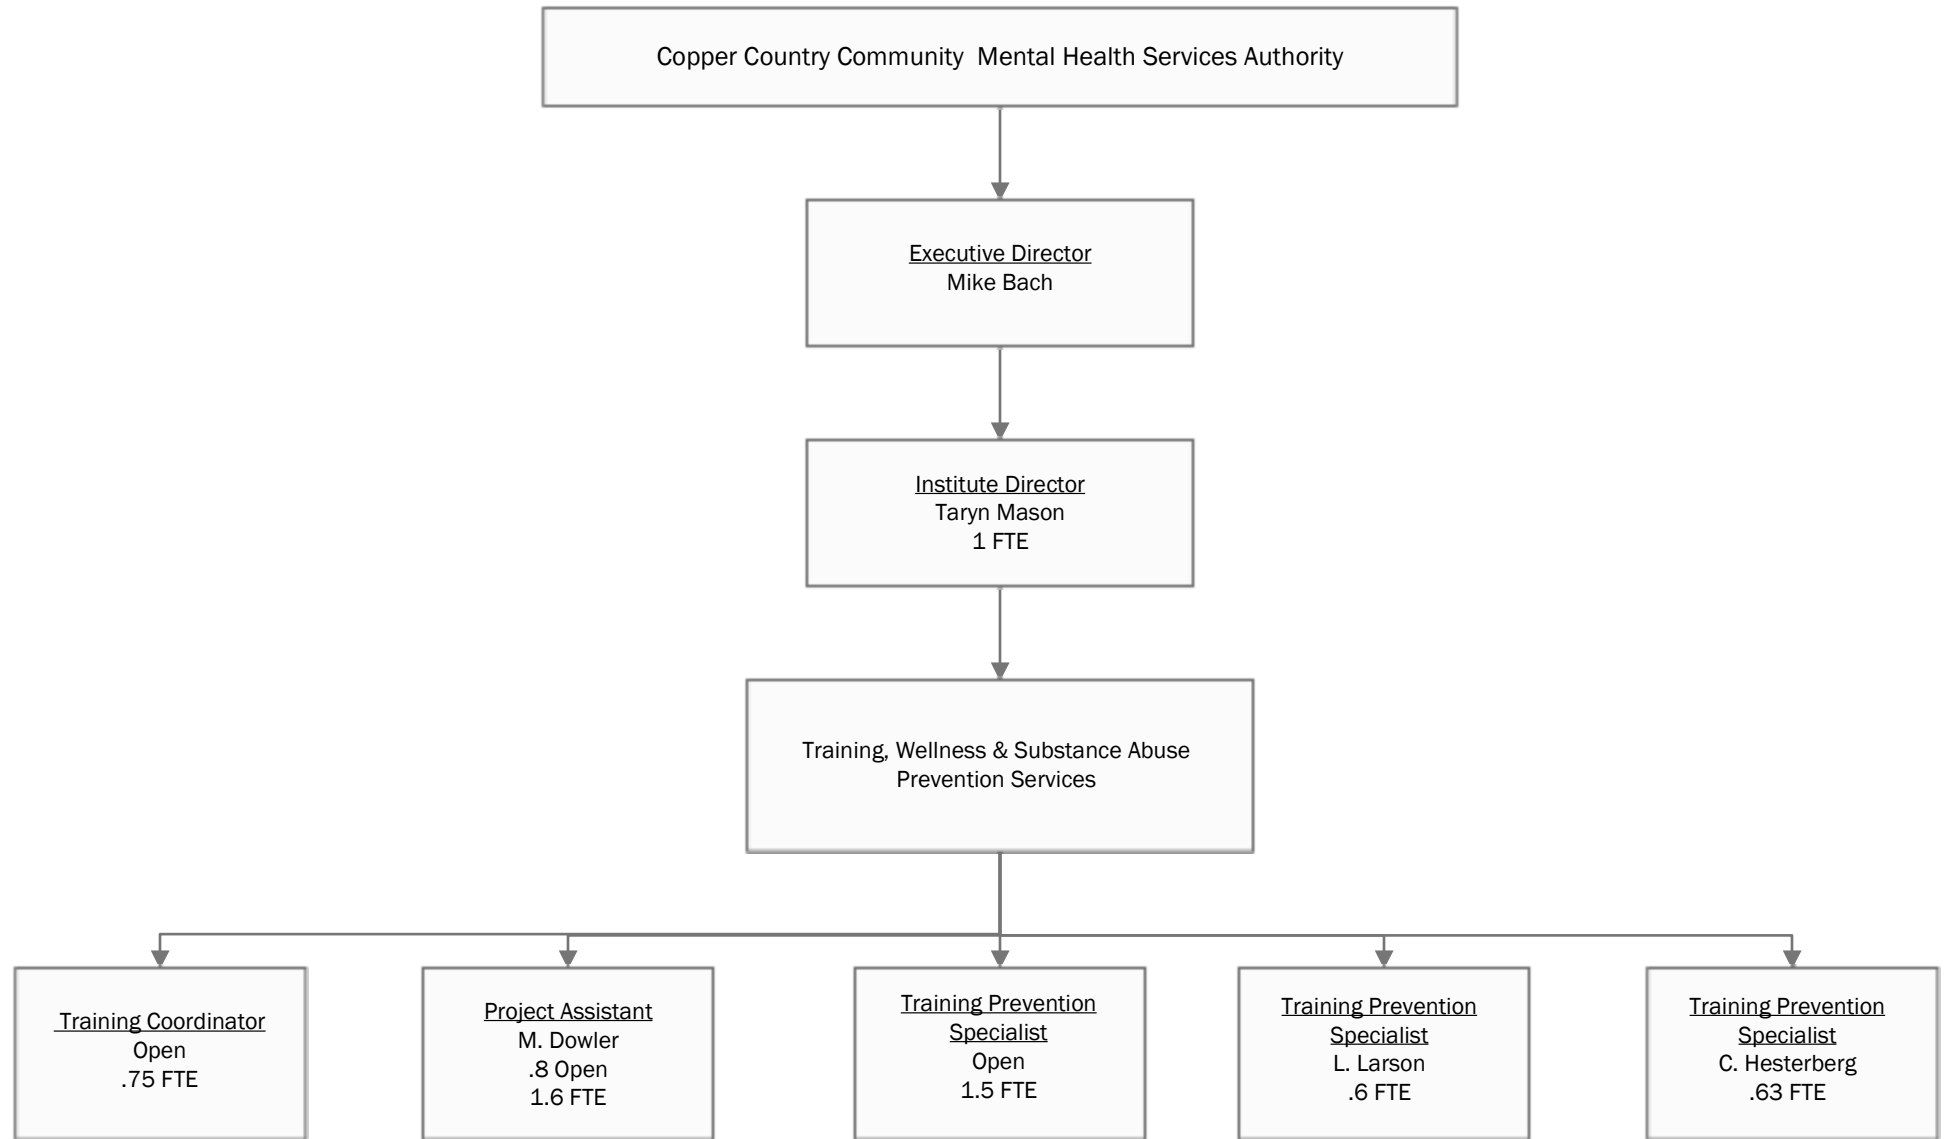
Copper Country Community Mental Health Services Authority

Executive Director
Mike Bach

Institute Director
Taryn Mason
1 FTE

Training, Wellness & Substance Abuse Prevention Services

Training Coordinator
Open
.75 FTE

Project Assistant
M. Dowler
.8 Open
1.6 FTE

Training Prevention Specialist
Open
1.5 FTE

Training Prevention Specialist
L. Larson
.6 FTE

Training Prevention Specialist
C. Hesterberg
.63 FTE